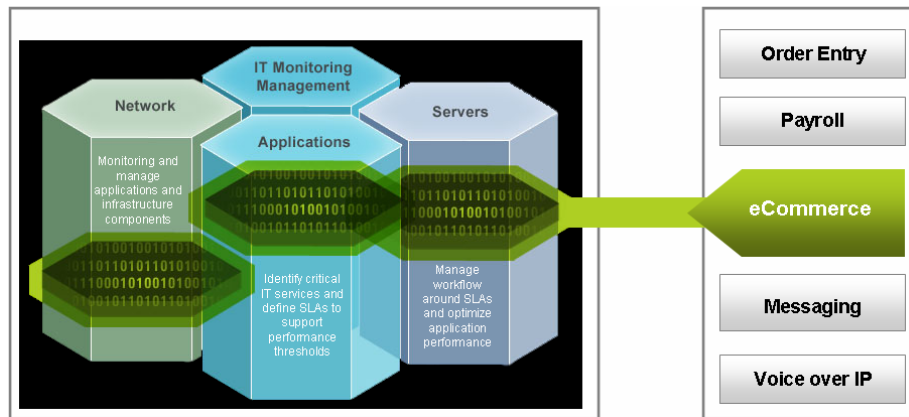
IT Monitoring Management

Network

Servers

Applications

Monitoring and manage applications and infrastructure components

Identify critical IT services and define SLAs to support performance thresholds

Manage workflow around SLAs and optimize application performance

Order Entry

Payroll

eCommerce

Messaging

Voice over IP